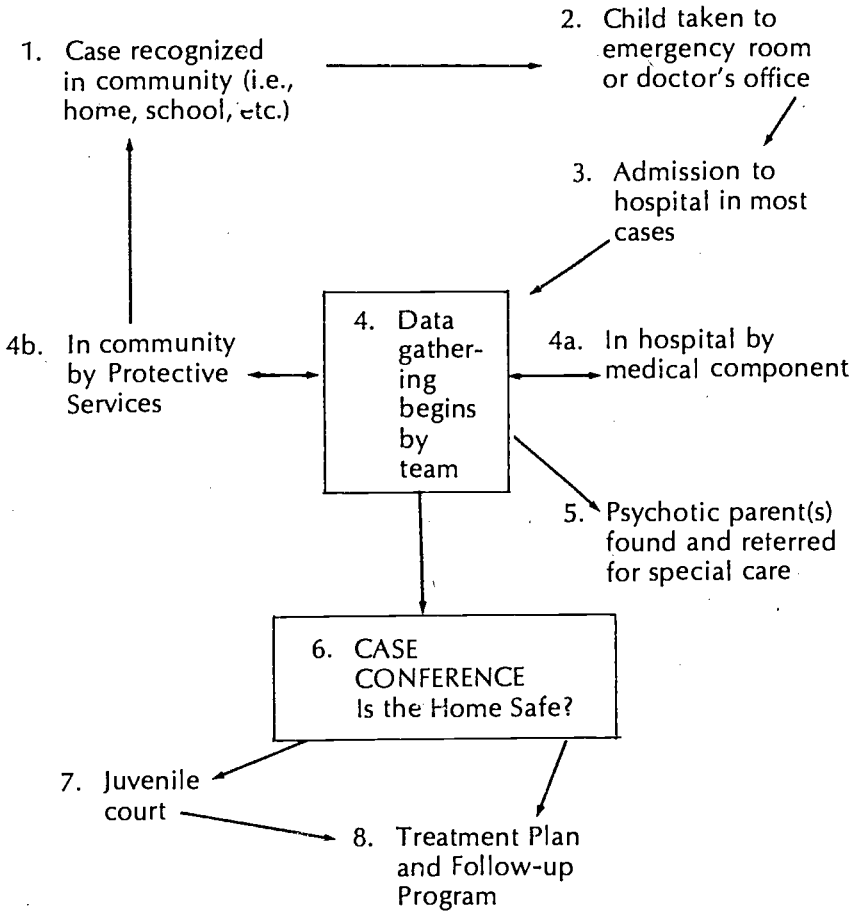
1. Case recognized in community (i.e., home, school, etc.)

2. Child taken to emergency room or doctor's office

3. Admission to hospital in most cases

4. Data gathering begins by team

4b. In community by Protective Services

4a. In hospital by medical component

5. Psychotic parent(s) found and referred for special care

6. CASE CONFERENCE Is the Home Safe?

7. Juvenile court

8. Treatment Plan and Follow-up Program